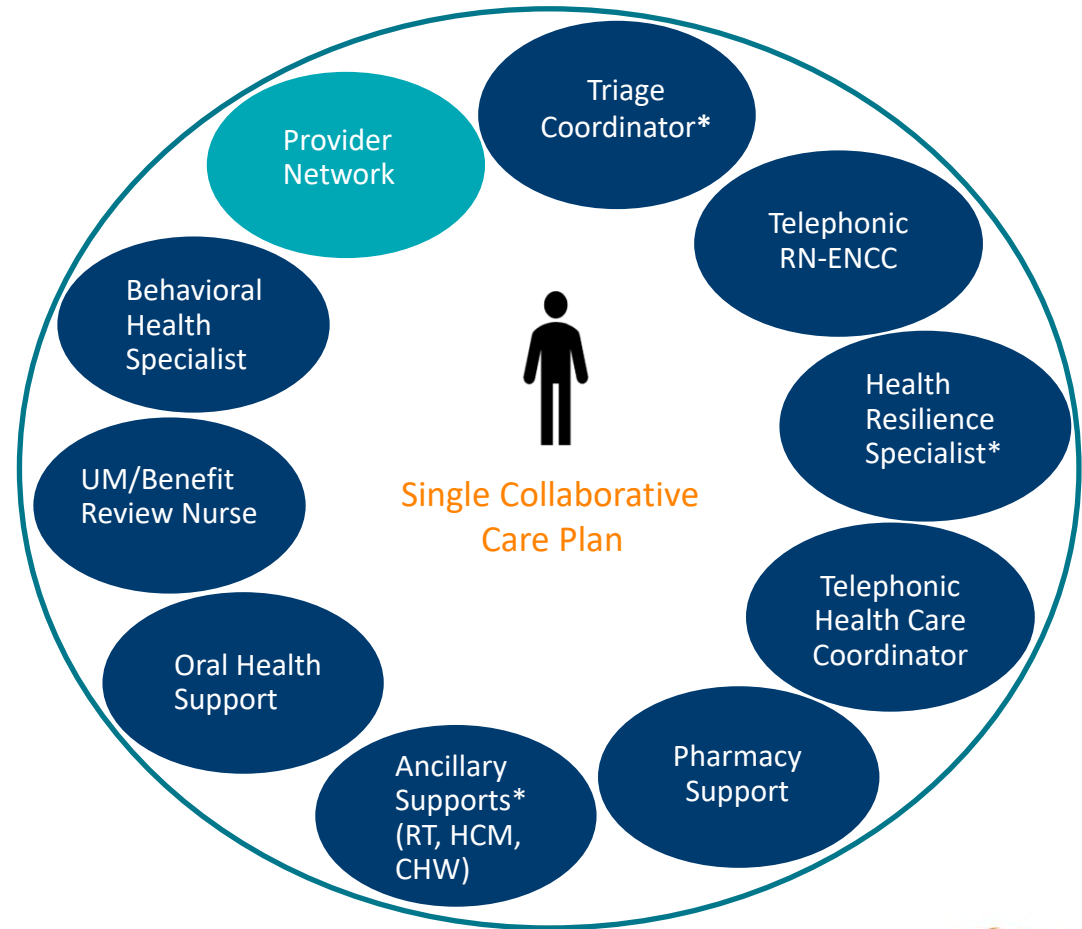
Provider Network

Triage Coordinator*

Telephonic RN-ENCC

Behavioral Health Specialist

Health Resilience Specialist*

UM/Benefit Review Nurse

Single Collaborative Care Plan

Telephonic Health Care Coordinator

Oral Health Support

Pharmacy Support

Ancillary Supports* (RT, HCM, CHW)